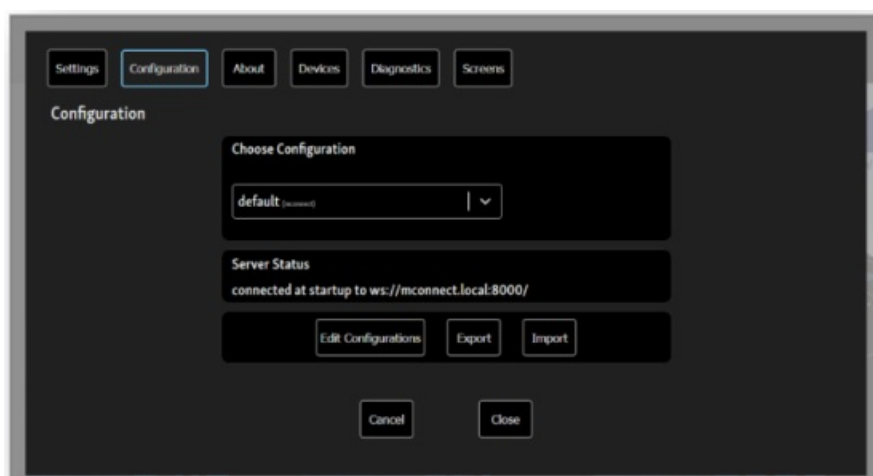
Settings Configuration About Devices Diagnostics Screens

Configuration

Choose Configuration

default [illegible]

Server Status

connected at startup to ws://mconnect.local:8000/

Edit Configurations Export Import

Cancel Close